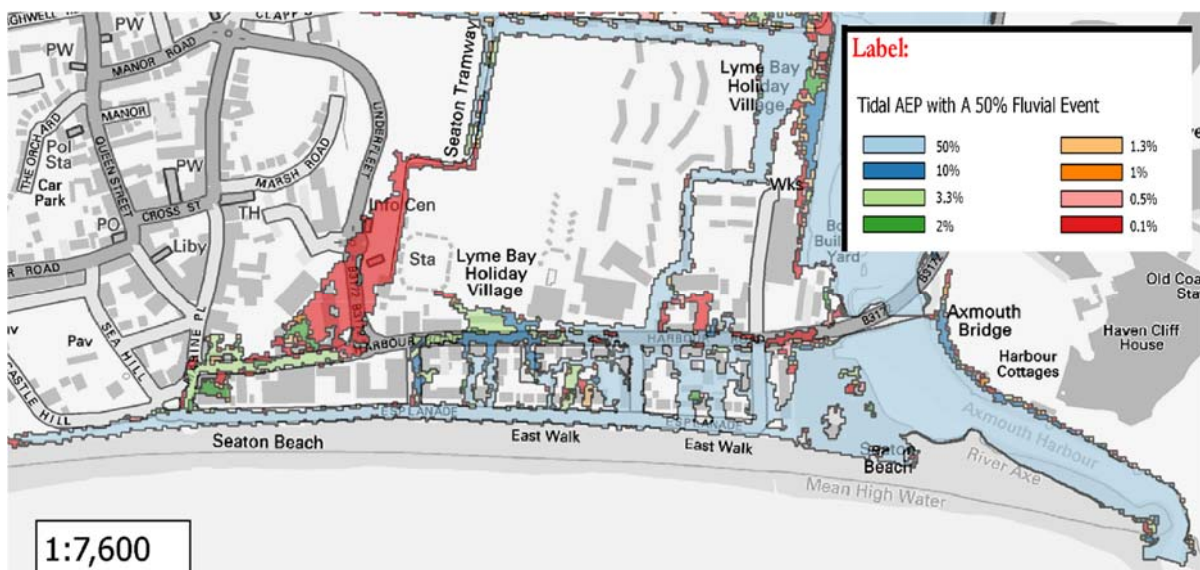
Label:

Tidal AEP with A 50% Fluvial Event

50%
10%
3.3%
2%
1.3%
1%
0.5%
0.1%

PW
PW
CLAPP'S
MANOR ROAD
MANOR
THE ORCHARD
QUEEN STREET
Pol Sta
Car Park
PW
MARSH ROAD
CROSS ST
PO
TH
Liby
R ROAD
UNDERFLEET
Seaton Tramway
Info Cen
Sta
Lyme Bay Holiday Village
Lyme Bay Holiday Village
Wks
Bo Buil Yard
B3172
Old Coa Sta
Axmouth Bridge
Haven Cliff House
Harbour Cottages
Pav
SEA HILL
CASTLE HILL
HARBOUR
HARBOUR
ESPLANADE
ESPLANADE
Seaton Beach
East Walk
East Walk
Seaton Beach
Axmouth Harbour
River Axe
Mean High Water

1:7,600